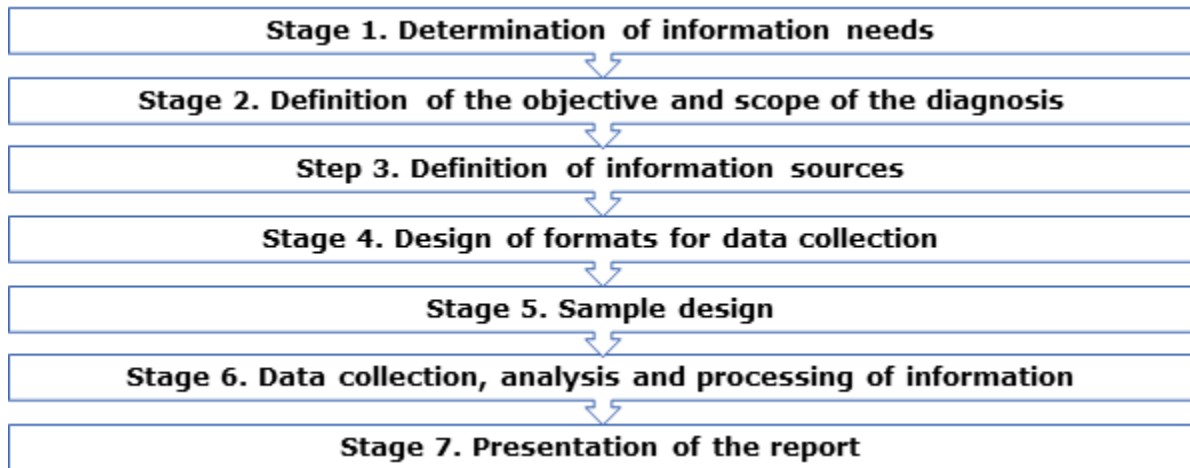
Stage 1. Determination of information needs

Stage 2. Definition of the objective and scope of the diagnosis

Step 3. Definition of information sources

Stage 4. Design of formats for data collection

Stage 5. Sample design

Stage 6. Data collection, analysis and processing of information

Stage 7. Presentation of the report